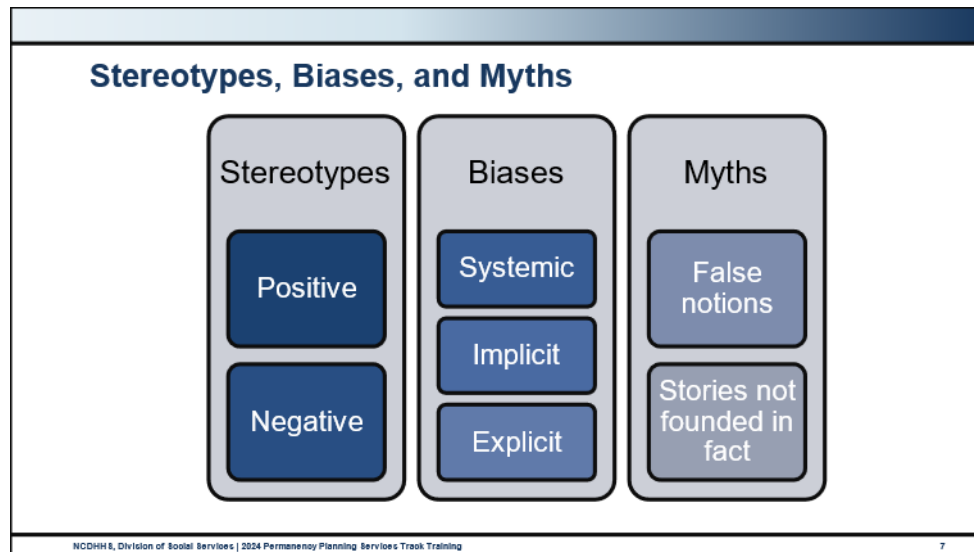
Stereotypes, Biases, and Myths

Stereotypes

Positive

Negative

Biases

Systemic

Implicit

Explicit

Myths

False notions

Stories not founded in fact

NCDHHS, Division of Social Services | 2024 Permanency Planning Services Track Training

7